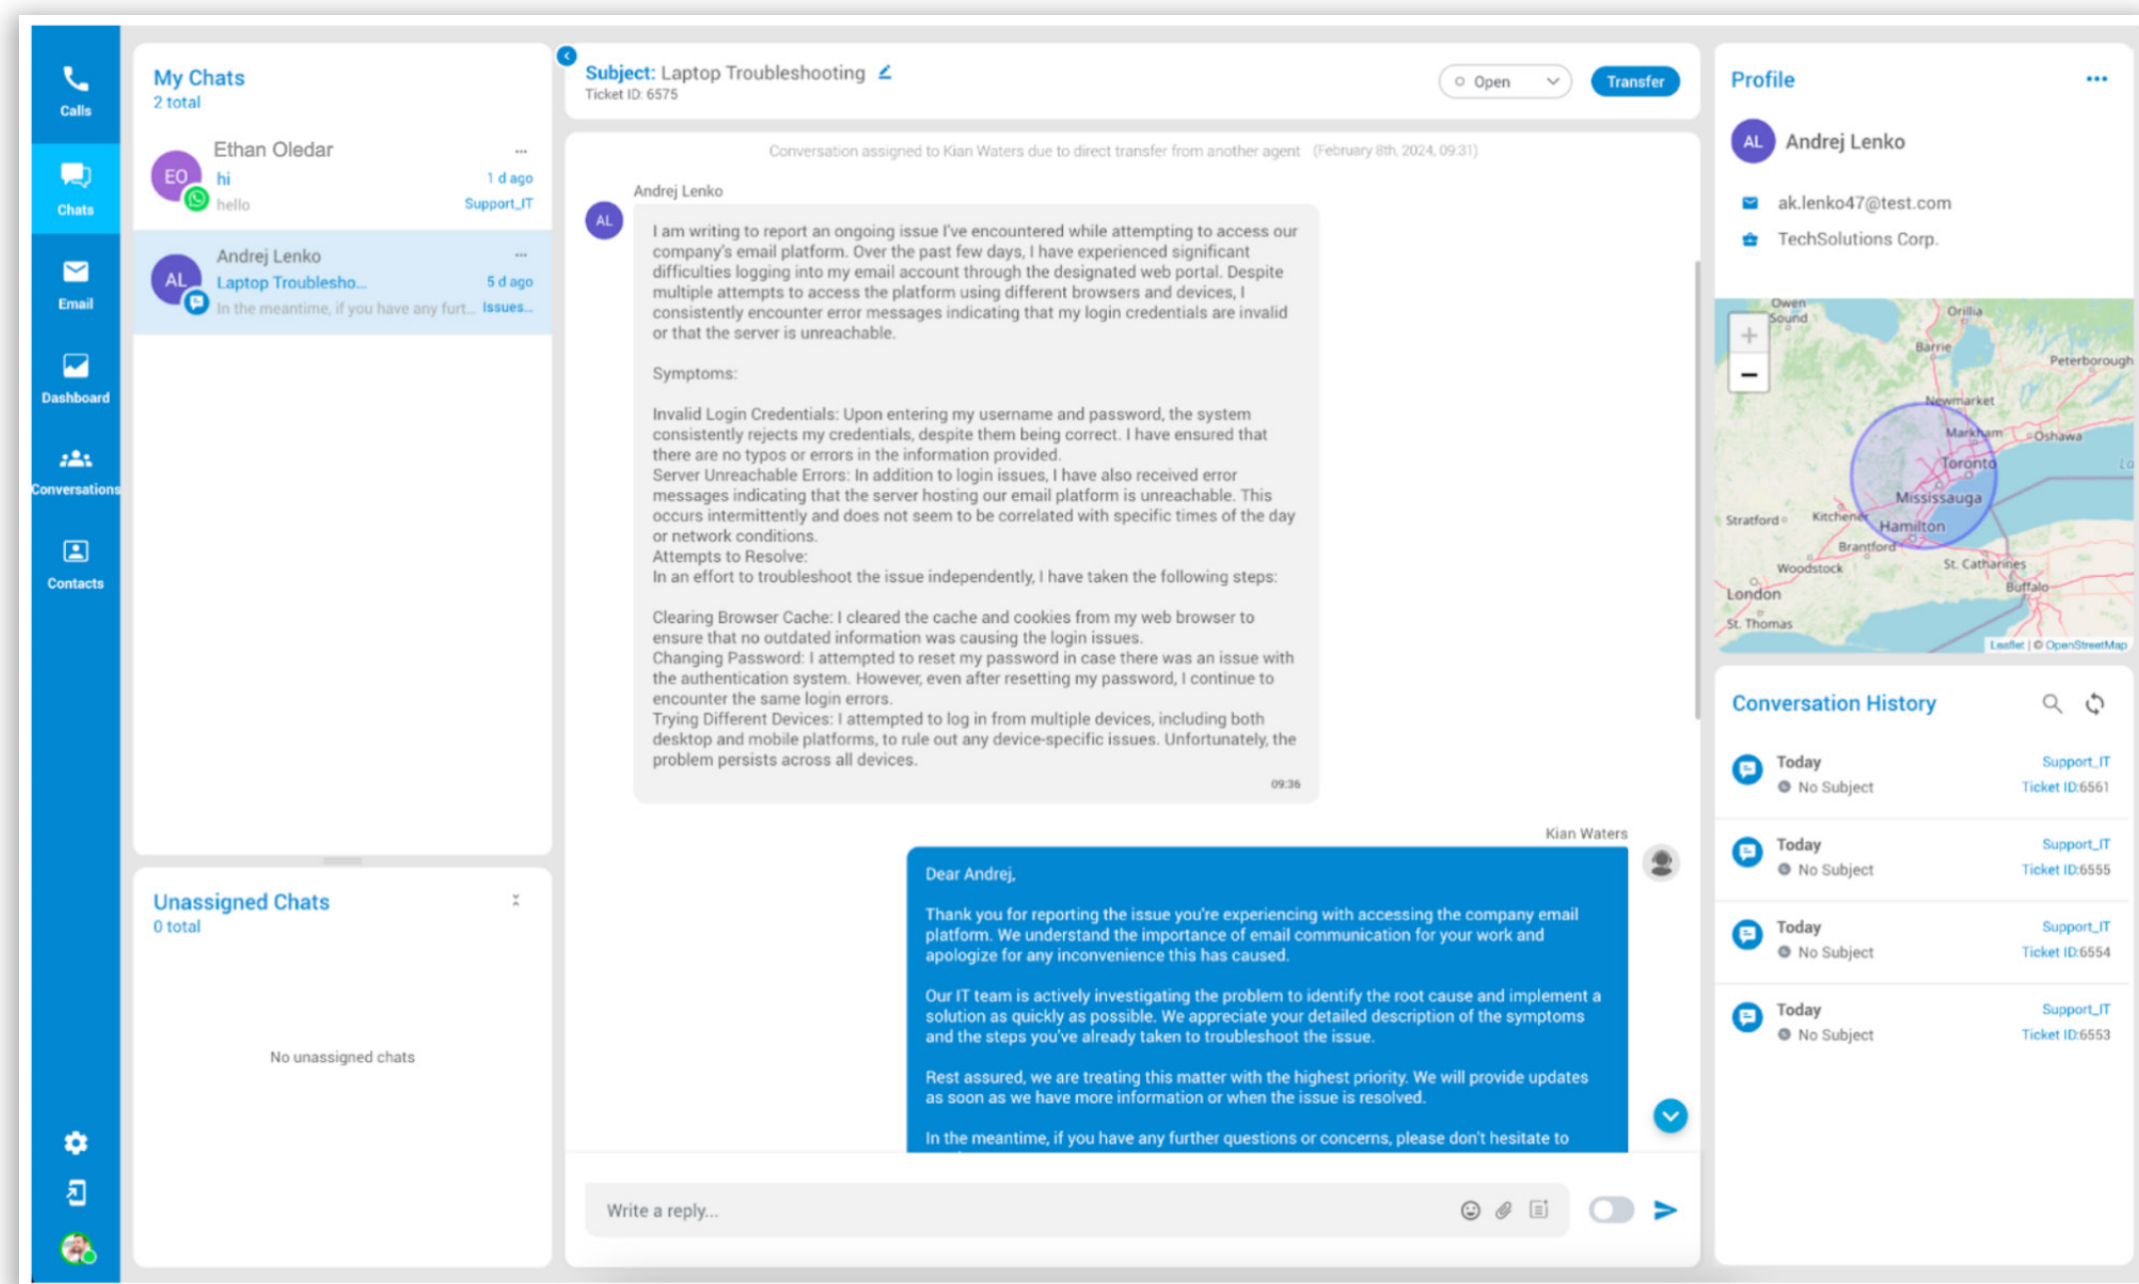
Calls
Chats
Email
Dashboard
Conversations
Contacts

My Chats
2 total

EO Ethan Oledar ...
hi 1 d ago
hello Support_IT

AL Andrej Lenko ...
Laptop Troublesho... 5 d ago
In the meantime, if you have any furt... Issues...

Unassigned Chats
0 total

No unassigned chats

Subject: Laptop Troubleshooting
Ticket ID: 6575

Open
Transfer

Conversation assigned to Kian Waters due to direct transfer from another agent (February 8th, 2024, 09:31)

Andrej Lenko
AL
I am writing to report an ongoing issue I've encountered while attempting to access our company's email platform. Over the past few days, I have experienced significant difficulties logging into my email account through the designated web portal. Despite multiple attempts to access the platform using different browsers and devices, I consistently encounter error messages indicating that my login credentials are invalid or that the server is unreachable.

Symptoms:

Invalid Login Credentials: Upon entering my username and password, the system consistently rejects my credentials, despite them being correct. I have ensured that there are no typos or errors in the information provided.
Server Unreachable Errors: In addition to login issues, I have also received error messages indicating that the server hosting our email platform is unreachable. This occurs intermittently and does not seem to be correlated with specific times of the day or network conditions.
Attempts to Resolve:
In an effort to troubleshoot the issue independently, I have taken the following steps:

Clearing Browser Cache: I cleared the cache and cookies from my web browser to ensure that no outdated information was causing the login issues.
Changing Password: I attempted to reset my password in case there was an issue with the authentication system. However, even after resetting my password, I continue to encounter the same login errors.
Trying Different Devices: I attempted to log in from multiple devices, including both desktop and mobile platforms, to rule out any device-specific issues. Unfortunately, the problem persists across all devices.
09:36

Kian Waters
Dear Andrej,

Thank you for reporting the issue you're experiencing with accessing the company email platform. We understand the importance of email communication for your work and apologize for any inconvenience this has caused.

Our IT team is actively investigating the problem to identify the root cause and implement a solution as quickly as possible. We appreciate your detailed description of the symptoms and the steps you've already taken to troubleshoot the issue.

Rest assured, we are treating this matter with the highest priority. We will provide updates as soon as we have more information or when the issue is resolved.

In the meantime, if you have any further questions or concerns, please don't hesitate to

Write a reply...

Profile
AL Andrej Lenko
ak.lenko47@test.com
TechSolutions Corp.

Owen Sound
Orillia
Barrie
Peterborough
Newmarket
Markham
Oshawa
Toronto
Mississauga
Stratford
Kitchener
Hamilton
Brantford
Woodstock
St. Catharines
Buffalo
London
St. Thomas
Leaflet | © OpenStreetMap

Conversation History
Today Support_IT
No Subject Ticket ID:6561
Today Support_IT
No Subject Ticket ID:6555
Today Support_IT
No Subject Ticket ID:6554
Today Support_IT
No Subject Ticket ID:6553